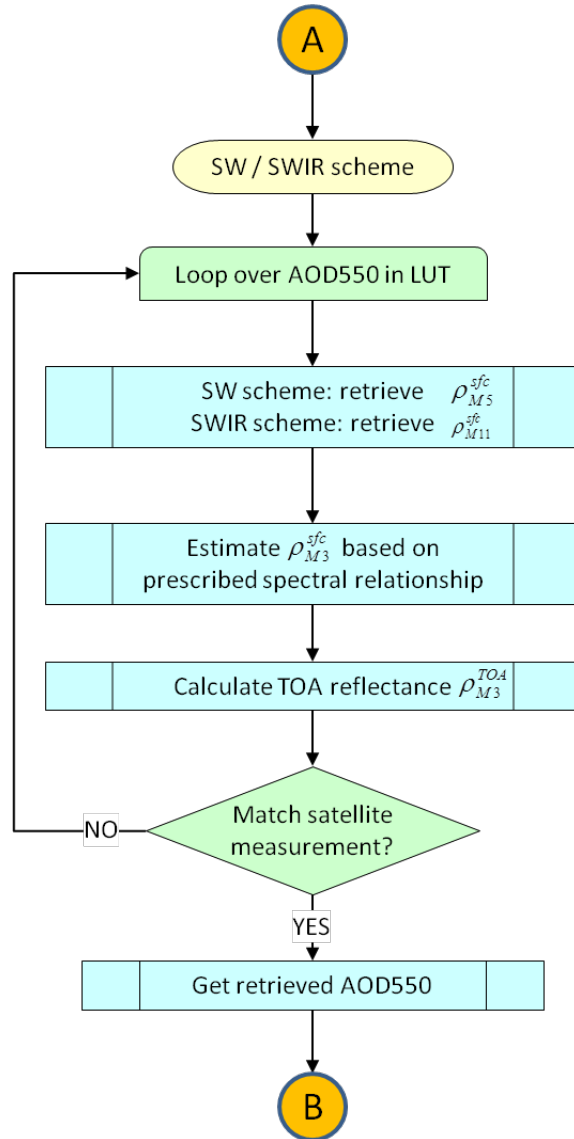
A

SW / SWIR scheme

Loop over AOD550 in LUT

SW scheme: retrieve $\rho_{M5}^{sfc}$
SWIR scheme: retrieve $\rho_{M11}^{sfc}$

Estimate $\rho_{M3}^{sfc}$ based on prescribed spectral relationship

Calculate TOA reflectance $\rho_{M3}^{TOA}$

Match satellite measurement?

NO

YES

Get retrieved AOD550

B